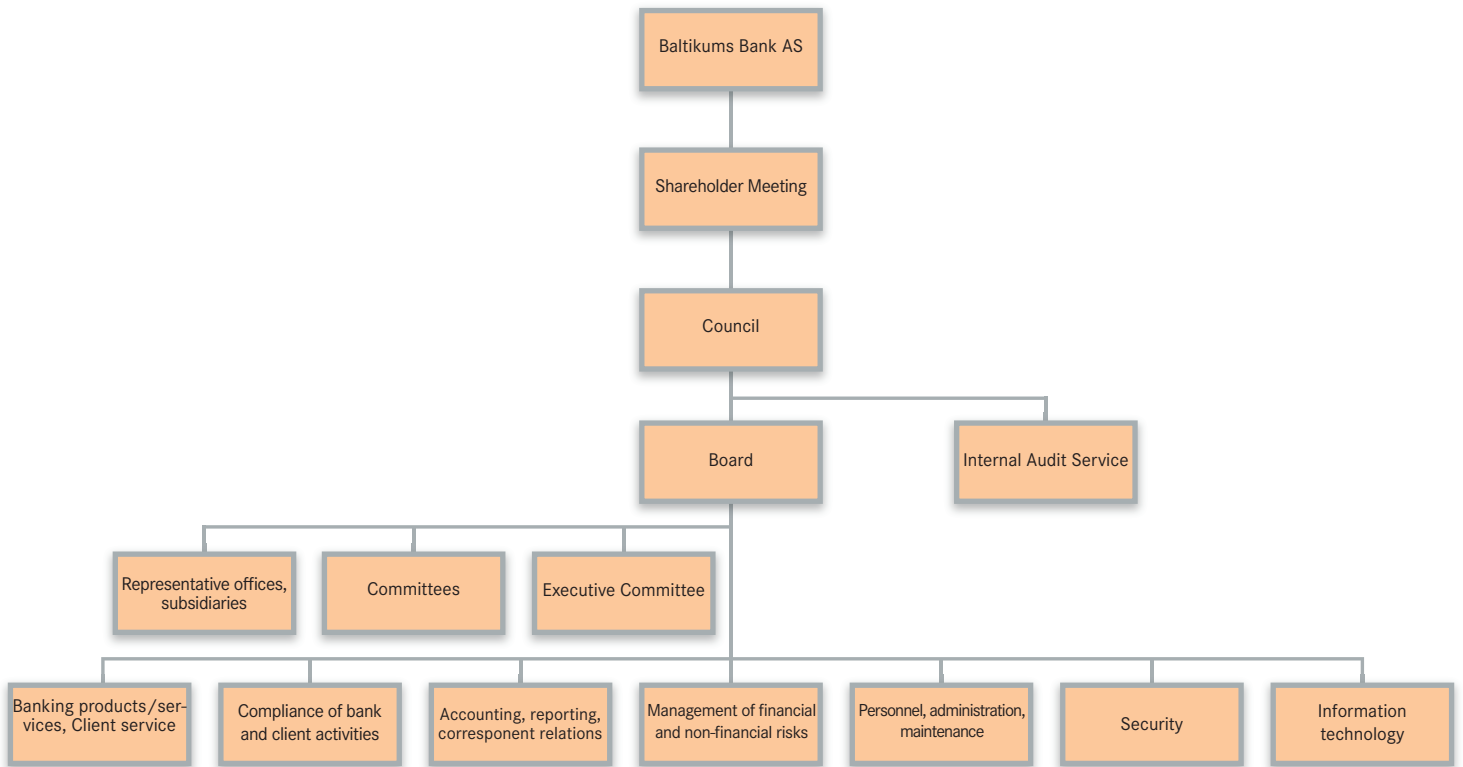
Baltikums Bank AS

Shareholder Meeting

Council

Board

Internal Audit Service

Representative offices, subsidiaries

Committees

Executive Committee

Banking products/services, Client service

Compliance of bank and client activities

Accounting, reporting, correspondent relations

Management of financial and non-financial risks

Personnel, administration, maintenance

Security

Information technology